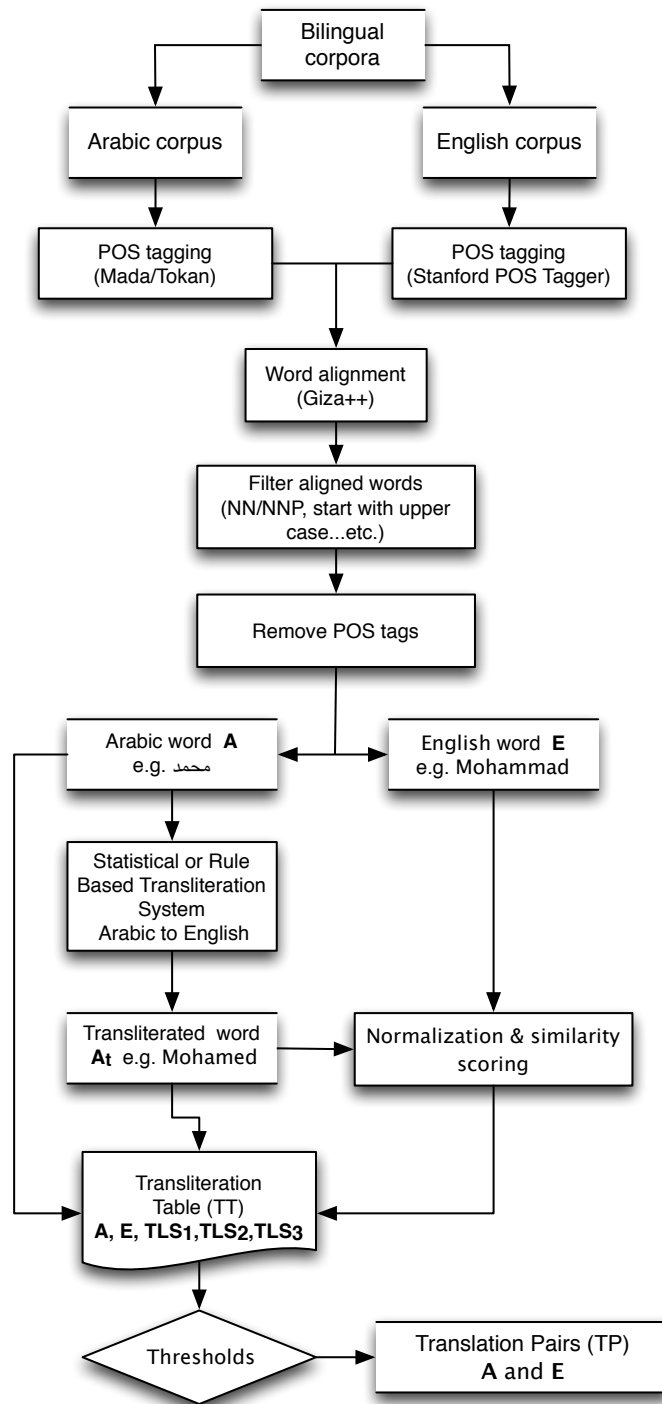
Bilingual corpora

Arabic corpus

English corpus

POS tagging (Mada/Tokan)

POS tagging (Stanford POS Tagger)

Word alignment (Giza++)

Filter aligned words (NN/NNP, start with upper case...etc.)

Remove POS tags

Arabic word **A** e.g. محمد

English word **E** e.g. Mohammad

Statistical or Rule Based Transliteration System Arabic to English

Transliterated word $A_t$ e.g. Mohamed

Normalization & similarity scoring

Transliteration Table (TT) **A, E, TLS1,TLS2,TLS3**

Thresholds

Translation Pairs (TP) **A** and **E**